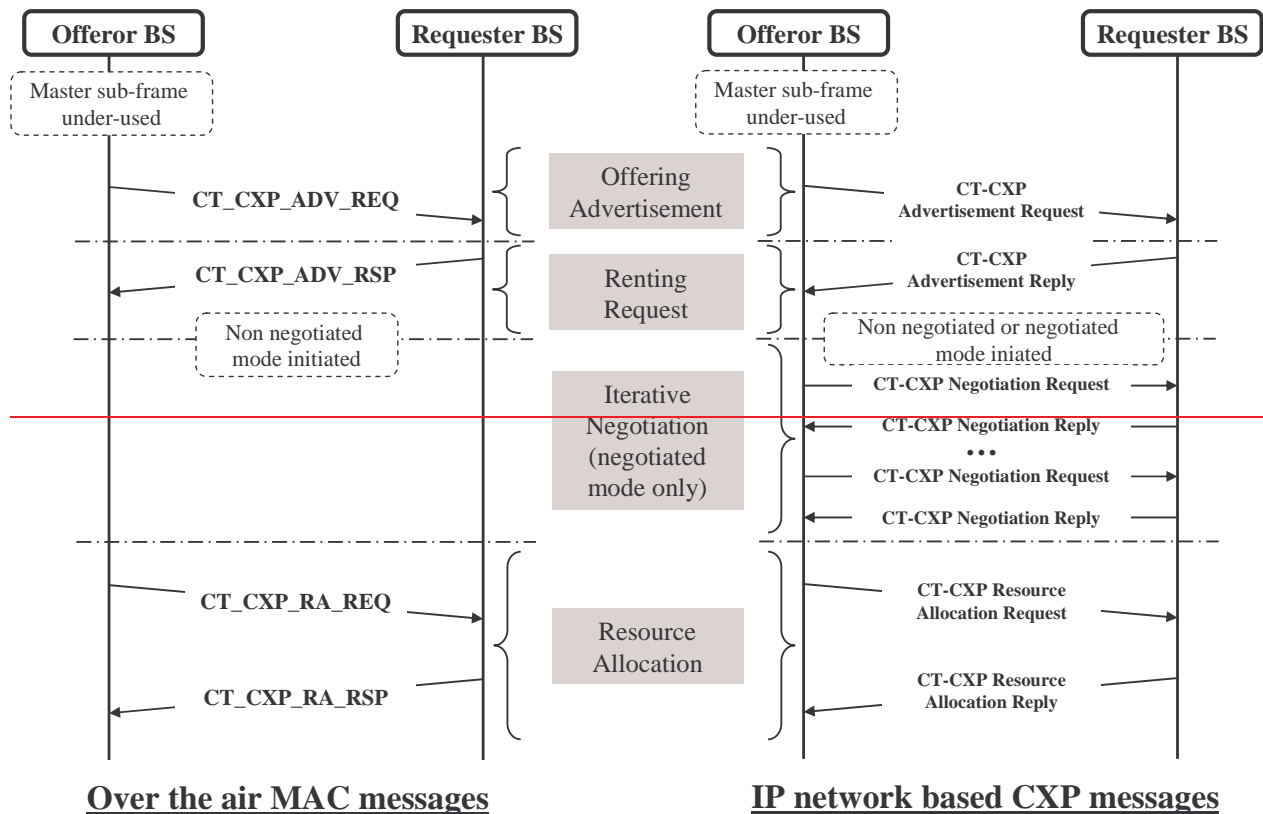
Offeror BS

Requester BS

Offeror BS

Requester BS

Master sub-frame under-used

Master sub-frame under-used

CT_CXP_ADV_REQ

Offering Advertisement

CT-CXP Advertisement Request

CT_CXP_ADV_RSP

Renting Request

CT-CXP Advertisement Reply

Non negotiated mode initiated

Non negotiated or negotiated mode iniated

Iterative Negotiation (negotiated mode only)

CT-CXP Negotiation Request

CT-CXP Negotiation Reply

• • •

CT-CXP Negotiation Request

CT-CXP Negotiation Reply

CT_CXP_RA_REQ

Resource Allocation

CT-CXP Resource Allocation Request

CT_CXP_RA_RSP

CT-CXP Resource Allocation Reply

Over the air MAC messages

IP network based CXP messages